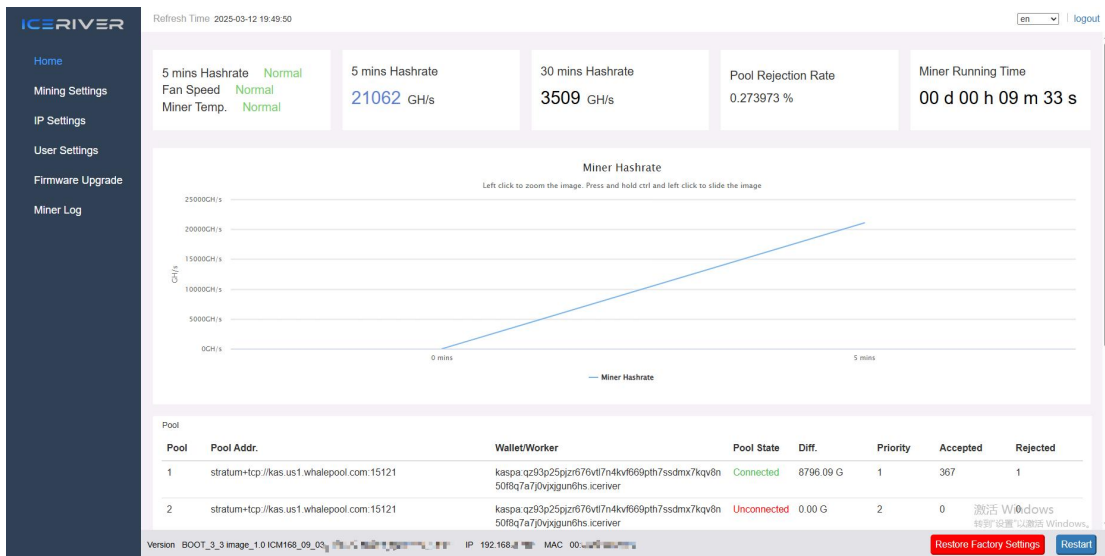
ICERIVER

Refresh Time 2025-03-12 19:49:50

en | logout

Home
Mining Settings
IP Settings
User Settings
Firmware Upgrade
Miner Log

5 mins Hashrate Normal
Fan Speed Normal
Miner Temp. Normal

5 mins Hashrate
21062 GH/s

30 mins Hashrate
3509 GH/s

Pool Rejection Rate
0.273973 %

Miner Running Time
00 d 00 h 09 m 33 s

Miner Hashrate
Left click to zoom the image. Press and hold ctrl and left click to slide the image

25000GH/s
20000GH/s
15000GH/s
GH/s
10000GH/s
5000GH/s
0GH/s
0 mins
5 mins
— Miner Hashrate

Pool

| Pool | Pool Addr. | Wallet/Worker | Pool State | Diff. | Priority | Accepted | Rejected |
|---|---|---|---|---|---|---|---|
| 1 | stratum+tcp://kas.us1.whalepool.com:15121 | kaspa:qz93p25pjzr676vtl7n4kvf669pth7ssdmx7kqv8n50f8q7a7j0vjxjgun6hs.iceriver | Connected | 8796.09 G | 1 | 367 | 1 |
| 2 | stratum+tcp://kas.us1.whalepool.com:15121 | kaspa:qz93p25pjzr676vtl7n4kvf669pth7ssdmx7kqv8n50f8q7a7j0vjxjgun6hs.iceriver | Unconnected | 0.00 G | 2 | 0 | 0 |

激活 Windows
转到"设置"以激活 Windows。

Version BOOT_3_3 image_1.0 ICM168_09_03_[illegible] IP 192.168.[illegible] MAC 00:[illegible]

Restore Factory Settings
Restart